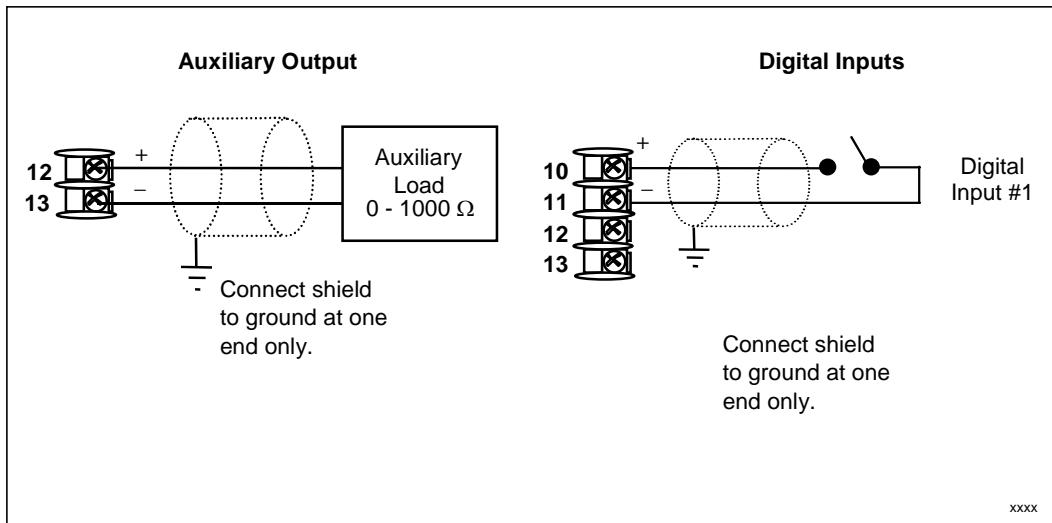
Auxiliary Output

12
13
+
–

Auxiliary Load 0 - 1000 $\Omega$

Connect shield to ground at one end only.

Digital Inputs

10
11
12
13
+
–

Digital Input #1

Connect shield to ground at one end only.

xxxx